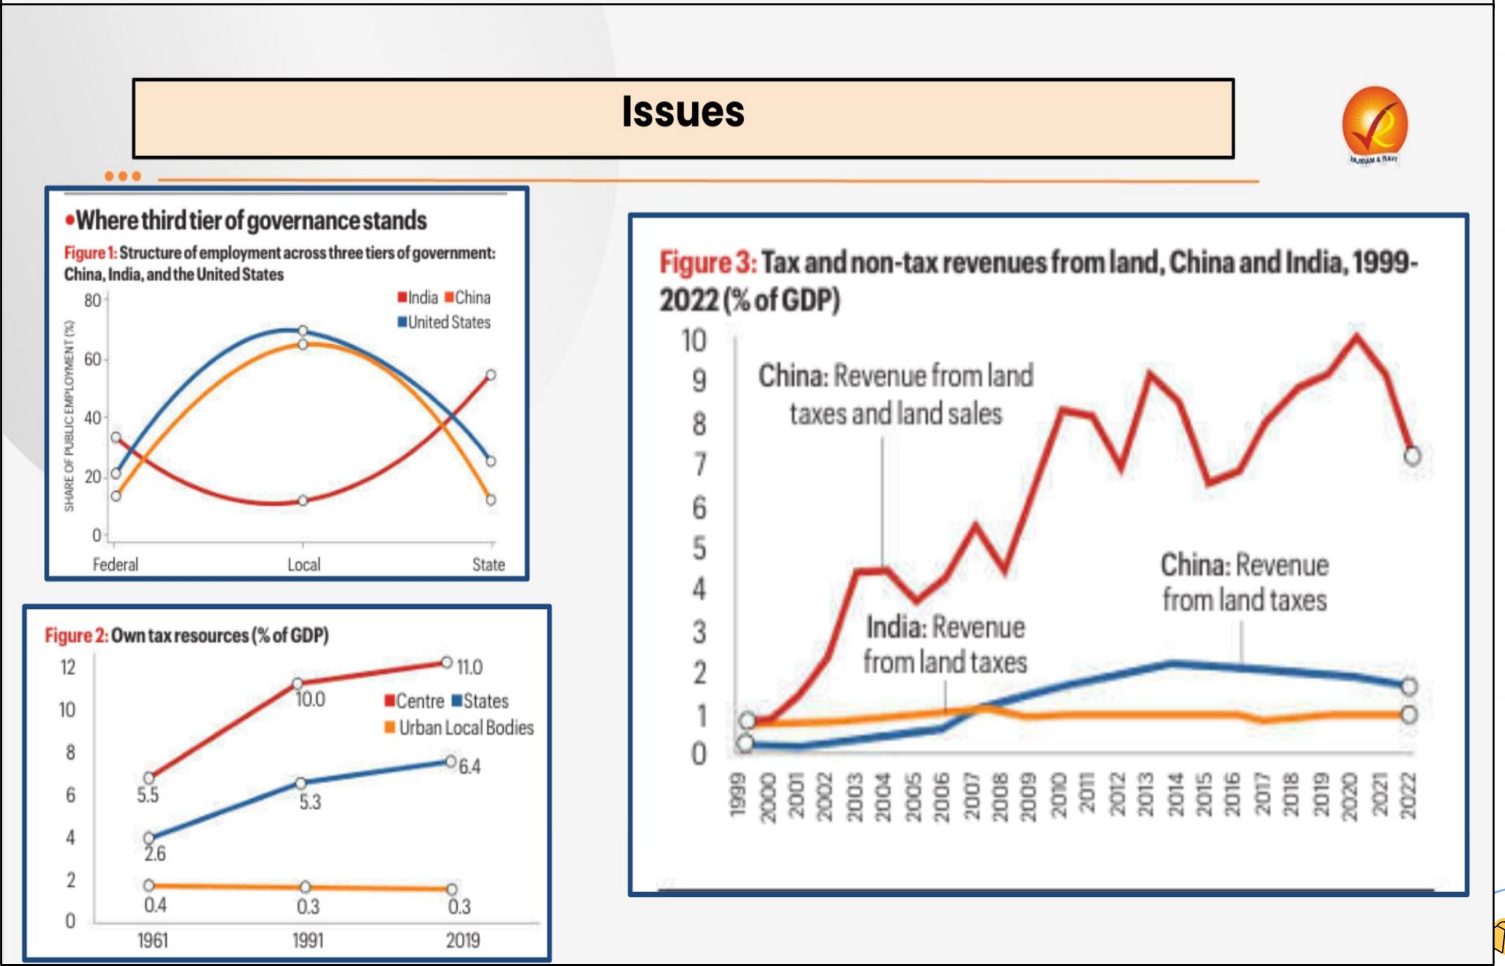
Issues

RAJIAM & RAVI

•Where third tier of governance stands

Figure 1: Structure of employment across three tiers of government: China, India, and the United States

India China United States

SHARE OF PUBLIC EMPLOYMENT (%)

80
60
40
20
0

Federal Local State

Figure 2: Own tax resources (% of GDP)

Centre States Urban Local Bodies

12
10
8
6
4
2
0

5.5 10.0 11.0
2.6 5.3 6.4
0.4 0.3 0.3

1961 1991 2019

Figure 3: Tax and non-tax revenues from land, China and India, 1999-2022 (% of GDP)

10
9
8
7
6
5
4
3
2
1
0

China: Revenue from land taxes and land sales

India: Revenue from land taxes

China: Revenue from land taxes

1999 2000 2001 2002 2003 2004 2005 2006 2007 2008 2009 2010 2011 2012 2013 2014 2015 2016 2017 2018 2019 2020 2021 2022